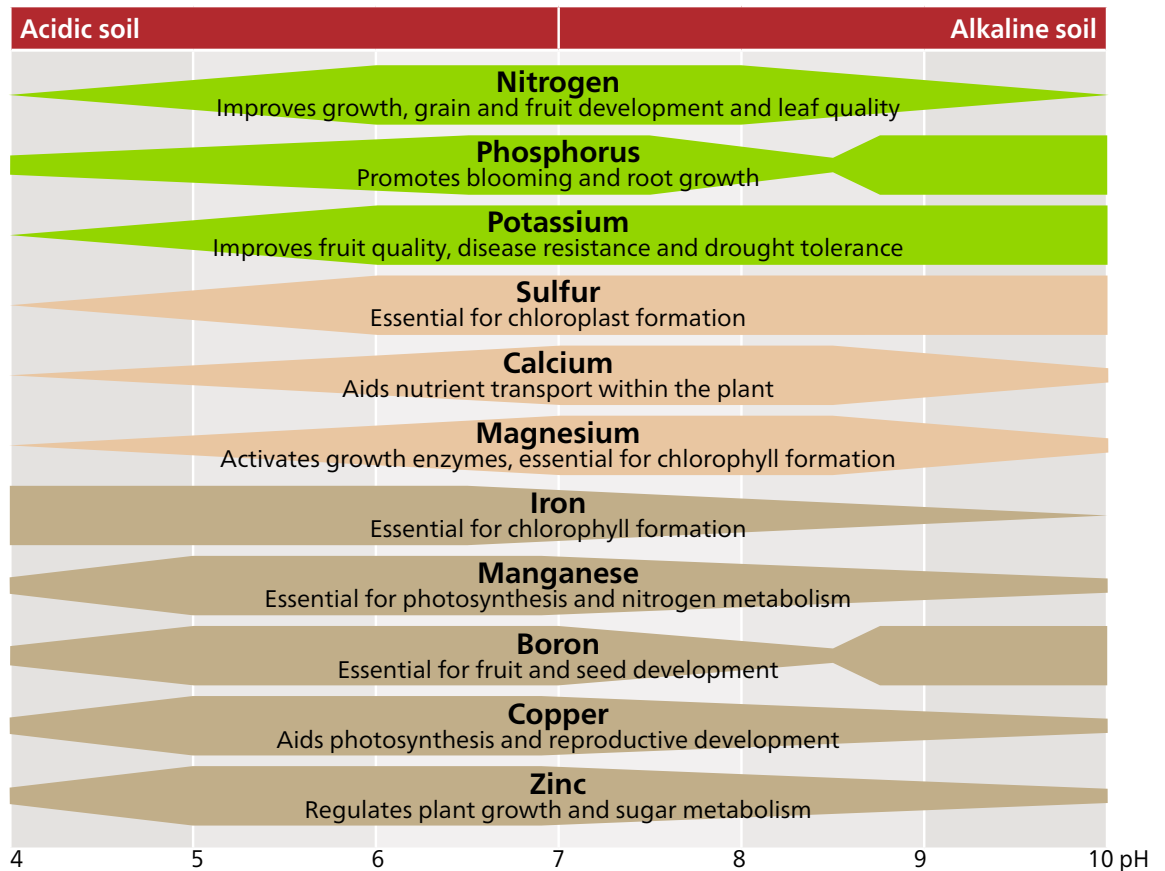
Acidic soil | Alkaline soil

Nitrogen
Improves growth, grain and fruit development and leaf quality

Phosphorus
Promotes blooming and root growth

Potassium
Improves fruit quality, disease resistance and drought tolerance

Sulfur
Essential for chloroplast formation

Calcium
Aids nutrient transport within the plant

Magnesium
Activates growth enzymes, essential for chlorophyll formation

Iron
Essential for chlorophyll formation

Manganese
Essential for photosynthesis and nitrogen metabolism

Boron
Essential for fruit and seed development

Copper
Aids photosynthesis and reproductive development

Zinc
Regulates plant growth and sugar metabolism

4 5 6 7 8 9 10 pH